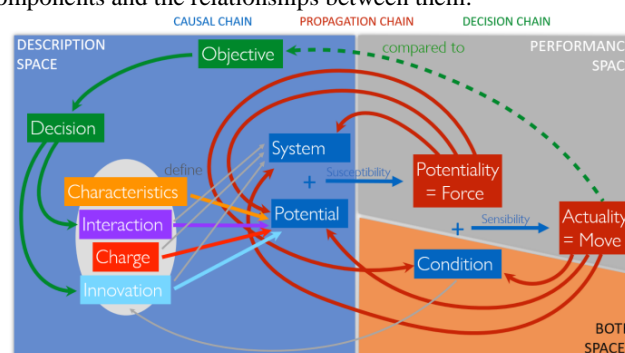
omponents and the relationships between them.

CAUSAL CHAIN PROPAGATION CHAIN DECISION CHAIN

DESCRIPTION SPACE

Objective

compared to

PERFORMANC SPAC

Decision

define

System

Characteristics

+

Susceptibility

Potentiality = Force

Interaction

Potential

Sensibility

+

Actuality = Move

Charge

Condition

Innovation

BOT SPACE